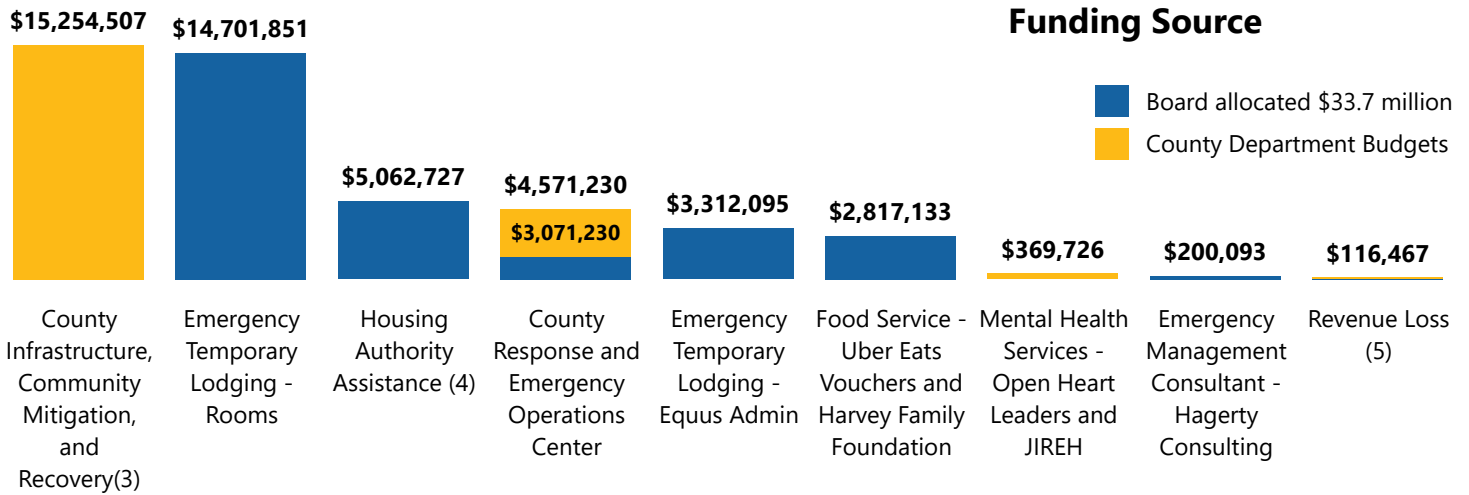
Funding Source

Board allocated $33.7 million
County Department Budgets

| $15,254,507 | $14,701,851 | $5,062,727 | $4,571,230 / $3,071,230 | $3,312,095 | $2,817,133 | $369,726 | $200,093 | $116,467 |
|---|---|---|---|---|---|---|---|---|
| County Infrastructure, Community Mitigation, and Recovery(3) | Emergency Temporary Lodging - Rooms | Housing Authority Assistance (4) | County Response and Emergency Operations Center | Emergency Temporary Lodging - Equus Admin | Food Service - Uber Eats Vouchers and Harvey Family Foundation | Mental Health Services - Open Heart Leaders and JIREH | Emergency Management Consultant - Hagerty Consulting | Revenue Loss (5) |